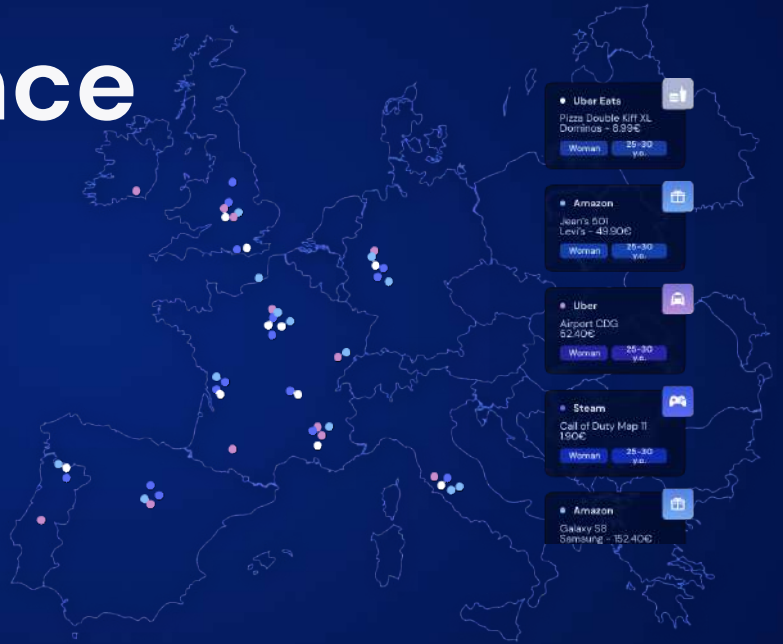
nce

Uber Eats
Pizza Double Kiff XL
Dominos - 8.99€
Woman
25-30 y.o.

Amazon
Jean's 501
Levi's - 49.90€
Woman
25-30 y.o.

Uber
Airport CDG
52.40€
Woman
25-30 y.o.

Steam
Call of Duty Map 11
1.90€
Woman
25-30 y.o.

Amazon
Galaxy S8
Samsung - 152.40€